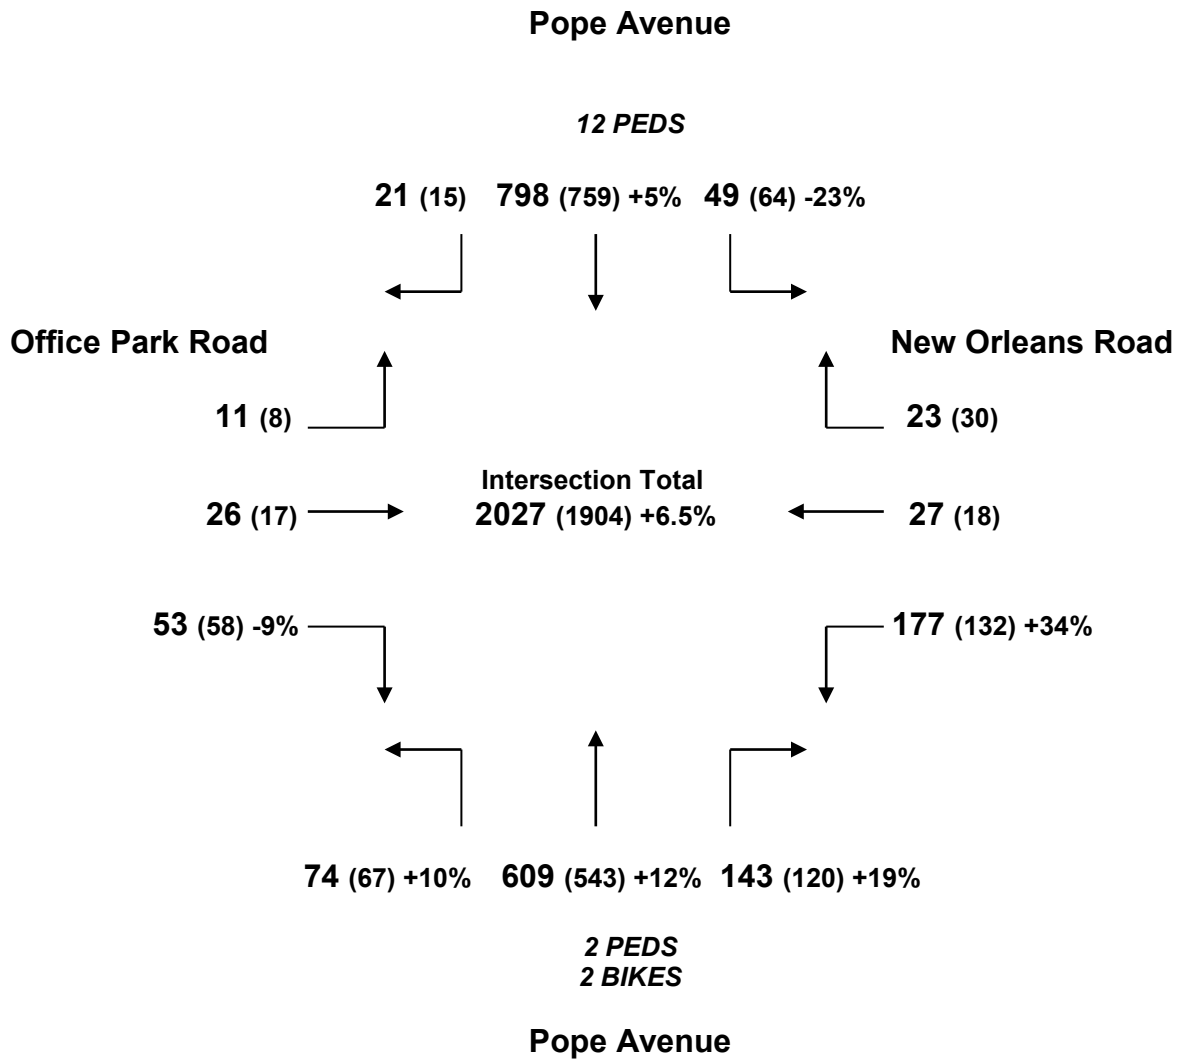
Pope Avenue

12 PEDS

21 (15) 798 (759) +5% 49 (64) -23%

Office Park Road

New Orleans Road

11 (8)

23 (30)

Intersection Total
2027 (1904) +6.5%

26 (17)

27 (18)

53 (58) -9%

177 (132) +34%

74 (67) +10% 609 (543) +12% 143 (120) +19%

2 PEDS
2 BIKES

Pope Avenue